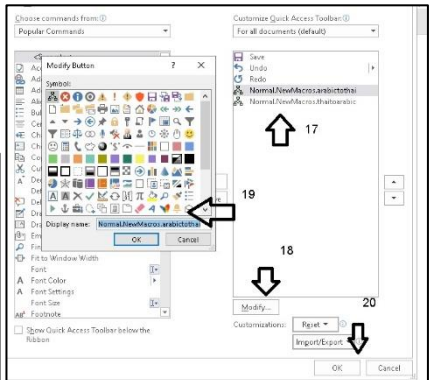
Choose commands from:
Popular Commands

Modify Button
?
Symbol:
Display name: Normal.NewMacros.arabictothai
OK
Cancel

Fit to Window Width
Font
Font Color
Font Settings
Font Size
Footnote

Show Quick Access Toolbar below the Ribbon

Customize Quick Access Toolbar:
For all documents (default)

Save
Undo
Redo
Normal.NewMacros.arabictothai
Normal.NewMacros.thaitoarabic

17
19
18
20

Modify...
Customizations:
Reset
Import/Export

OK
Cancel